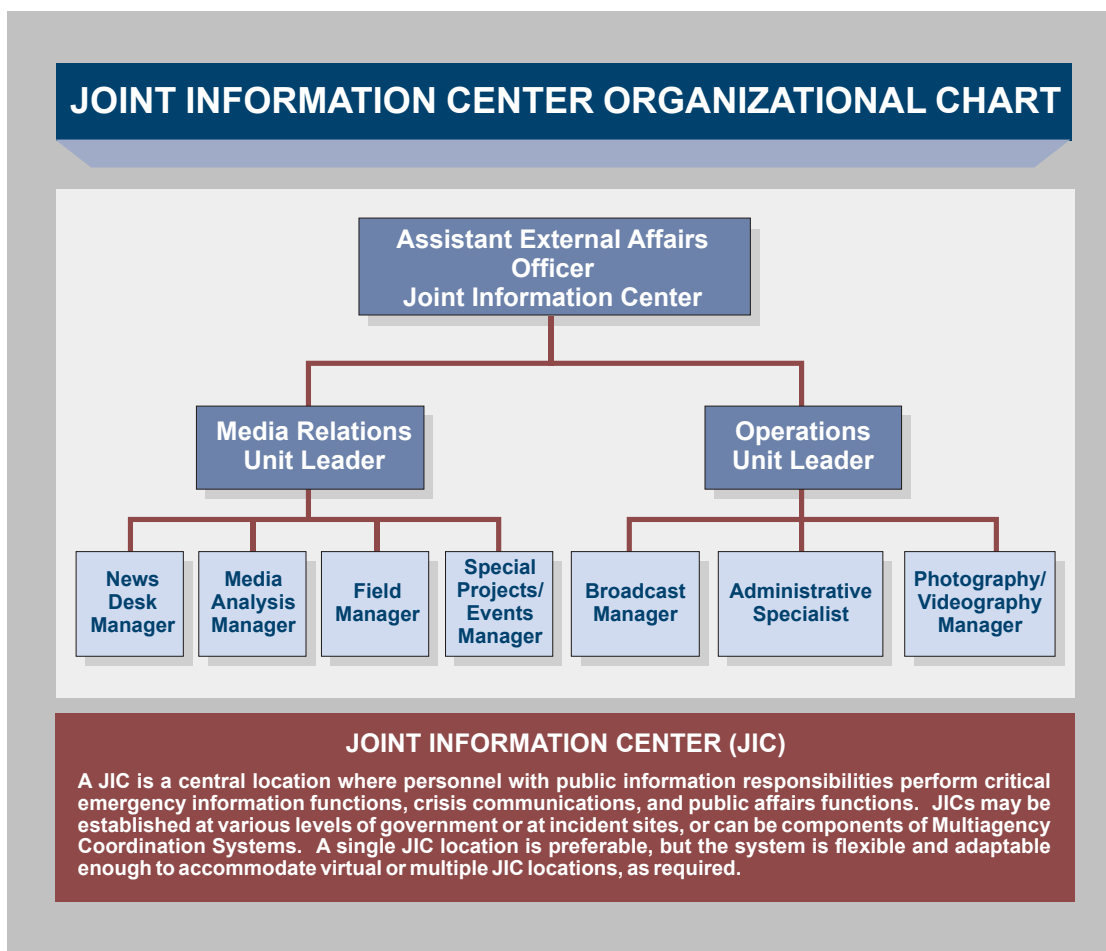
JOINT INFORMATION CENTER ORGANIZATIONAL CHART

Assistant External Affairs Officer
Joint Information Center

Media Relations Unit Leader

Operations Unit Leader

News Desk Manager

Media Analysis Manager

Field Manager

Special Projects/ Events Manager

Broadcast Manager

Administrative Specialist

Photography/ Videography Manager

JOINT INFORMATION CENTER (JIC)

A JIC is a central location where personnel with public information responsibilities perform critical emergency information functions, crisis communications, and public affairs functions. JICs may be established at various levels of government or at incident sites, or can be components of Multiagency Coordination Systems. A single JIC location is preferable, but the system is flexible and adaptable enough to accommodate virtual or multiple JIC locations, as required.